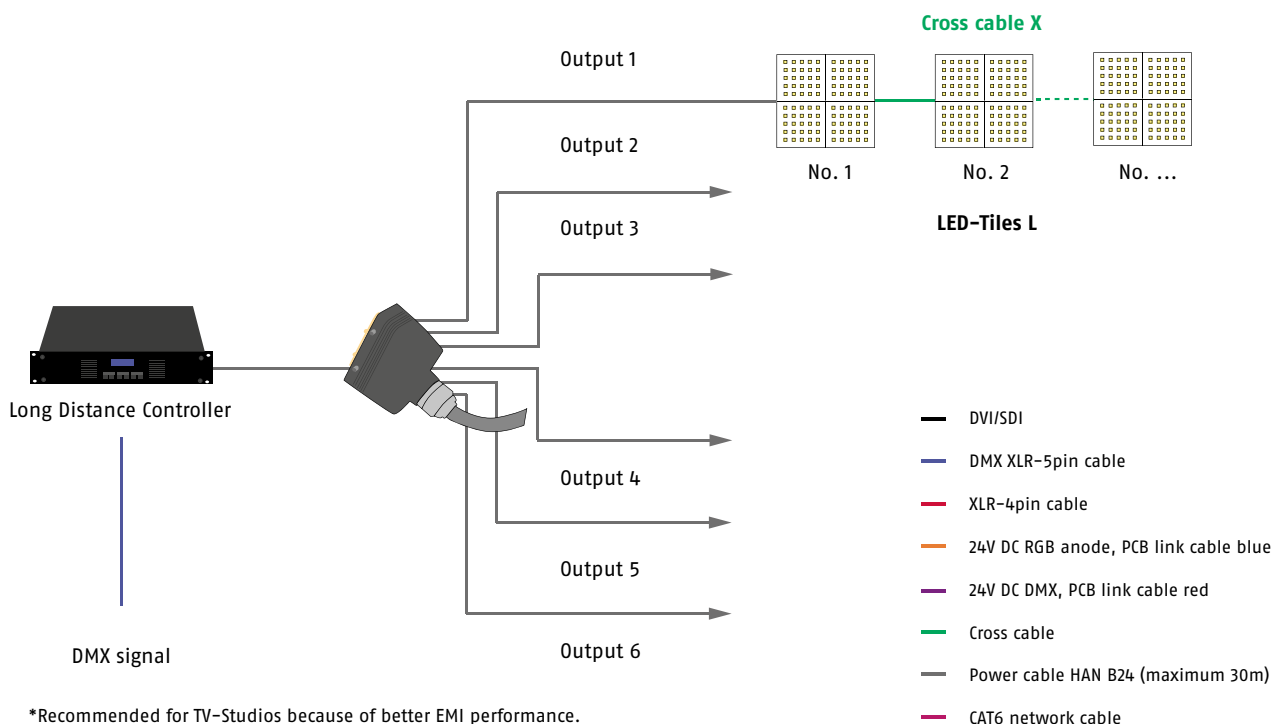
Cross cable X

Output 1

No. 1

No. 2

No. ...

Output 2

LED-Tiles L

Output 3

Long Distance Controller

DVI/SDI

DMX XLR-5pin cable

XLR-4pin cable

24V DC RGB anode, PCB link cable blue

24V DC DMX, PCB link cable red

Cross cable

Power cable HAN B24 (maximum 30m)

CAT6 network cable

Output 4

Output 5

Output 6

DMX signal

*Recommended for TV-Studios because of better EMI performance.